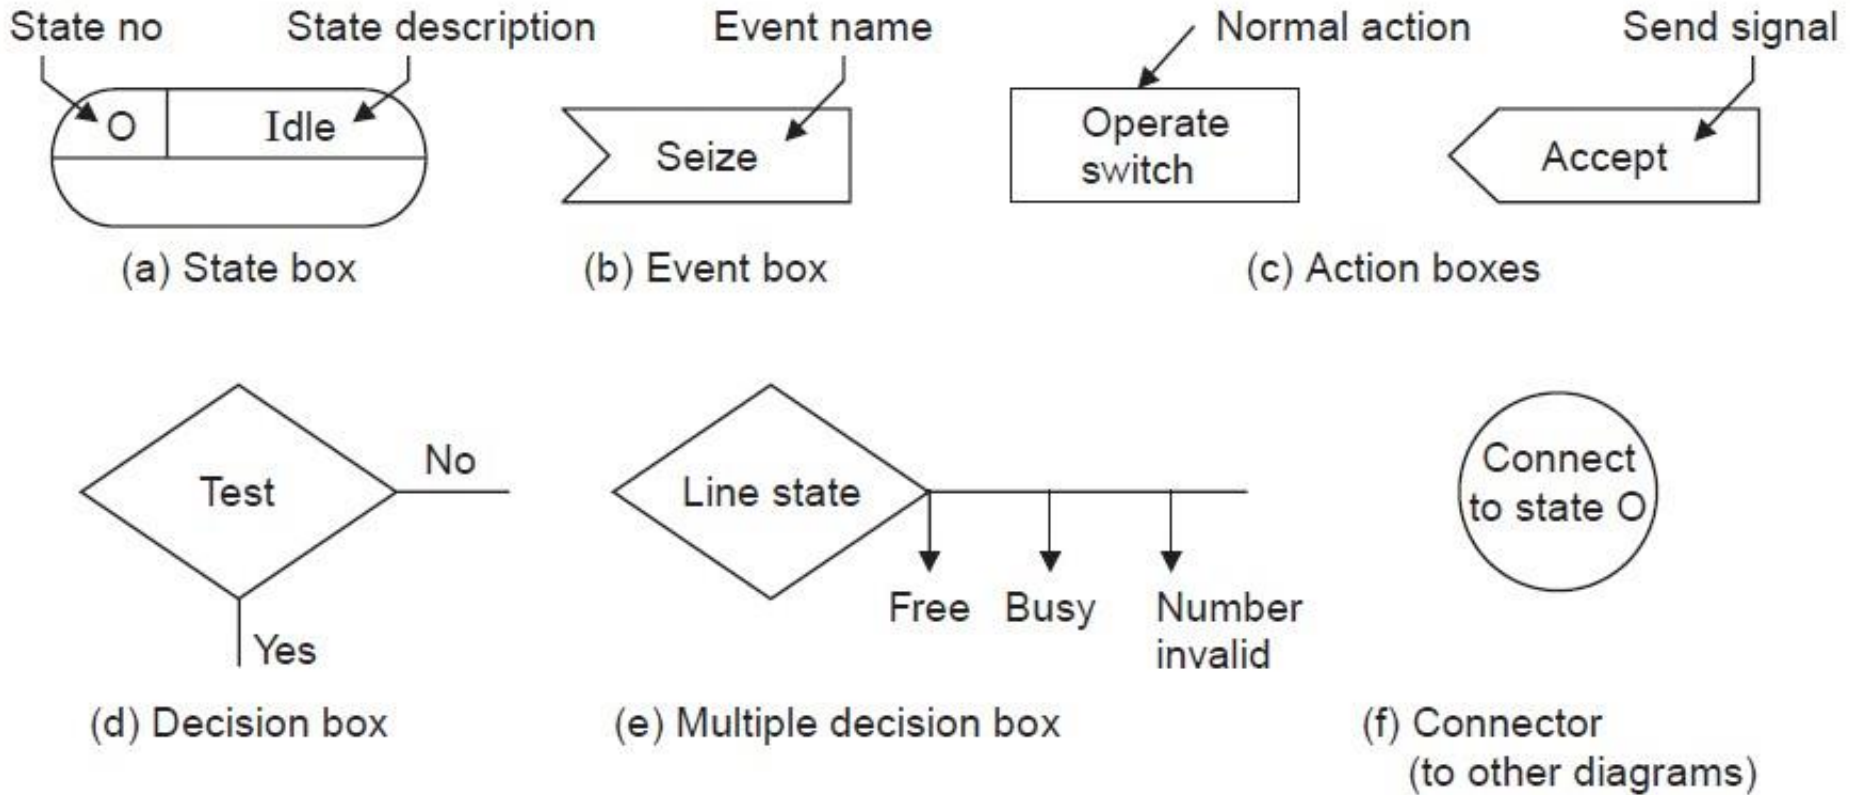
State no
State description
O
Idle
(a) State box

Event name
Seize
(b) Event box

Normal action
Operate switch

Send signal
Accept
(c) Action boxes

Test
No
Yes
(d) Decision box

Line state
Free
Busy
Number invalid
(e) Multiple decision box

Connect to state O
(f) Connector (to other diagrams)